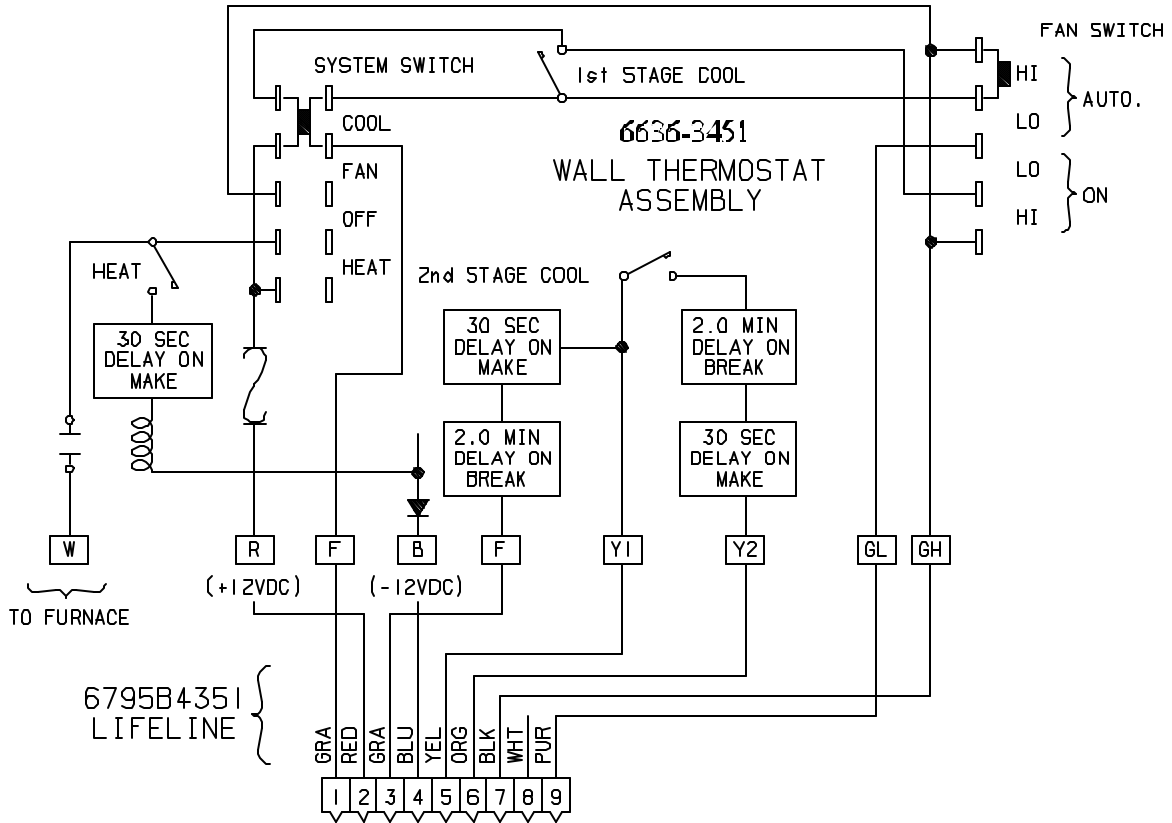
FAN SWITCH

SYSTEM SWITCH

1st STAGE COOL

HI
AUTO.
LO

COOL

6636-3451

WALL THERMOSTAT ASSEMBLY

FAN

LO
ON
HI

OFF

HEAT

HEAT

2nd STAGE COOL

30 SEC DELAY ON MAKE

30 SEC DELAY ON MAKE

2.0 MIN DELAY ON BREAK

2.0 MIN DELAY ON BREAK

30 SEC DELAY ON MAKE

W

R

F

B

F

Y1

Y2

GL

GH

TO FURNACE

(+12VDC)

(-12VDC)

6795B4351 LIFELINE

GRA RED GRA BLU YEL ORG BLK WHT PUR

1 2 3 4 5 6 7 8 9